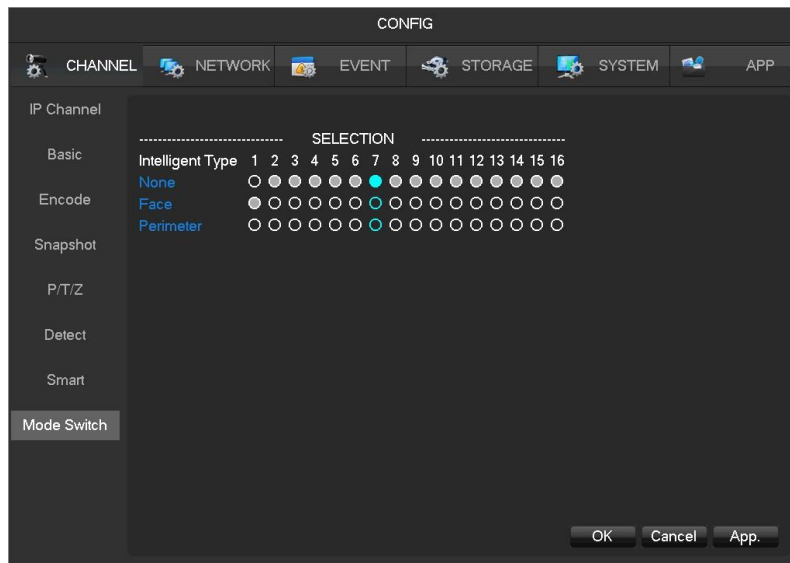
CONFIG

CHANNEL NETWORK EVENT STORAGE SYSTEM APP

IP Channel
Basic
Encode
Snapshot
P/T/Z
Detect
Smart
Mode Switch

------------------------------ SELECTION ------------------------------

| Intelligent Type | 1 | 2 | 3 | 4 | 5 | 6 | 7 | 8 | 9 | 10 | 11 | 12 | 13 | 14 | 15 | 16 |
|---|---|---|---|---|---|---|---|---|---|---|---|---|---|---|---|---|
| None | | | | | | | | | | | | | | | | |
| Face | | | | | | | | | | | | | | | | |
| Perimeter | | | | | | | | | | | | | | | | |

OK Cancel App.